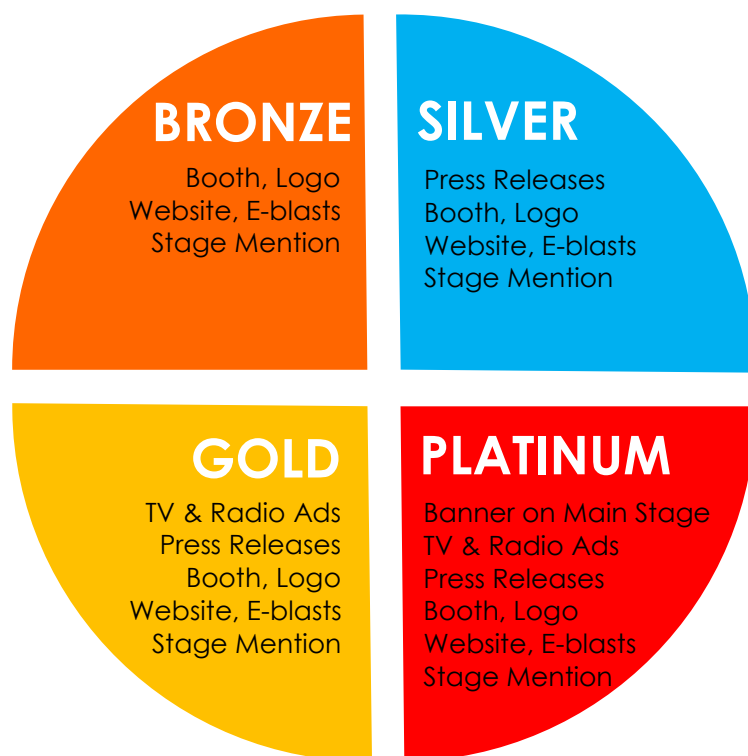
BRONZE
Booth, Logo
Website, E-blasts
Stage Mention

SILVER
Press Releases
Booth, Logo
Website, E-blasts
Stage Mention

GOLD
TV & Radio Ads
Press Releases
Booth, Logo
Website, E-blasts
Stage Mention

PLATINUM
Banner on Main Stage
TV & Radio Ads
Press Releases
Booth, Logo
Website, E-blasts
Stage Mention